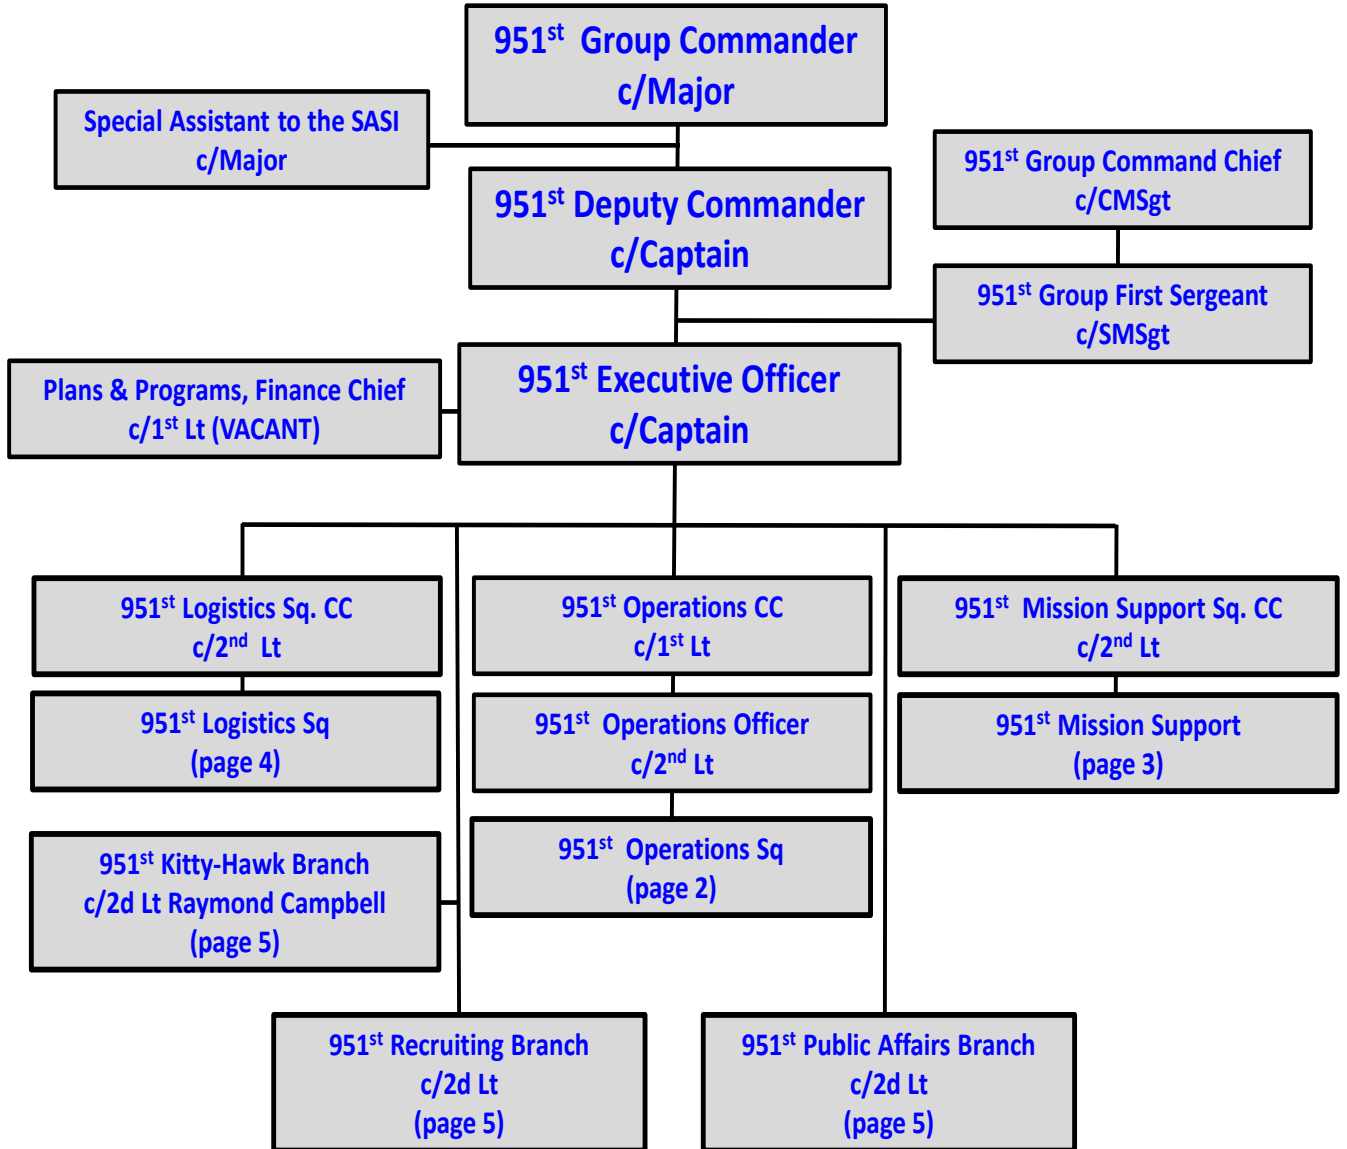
951$^{st}$ Group Commander
c/Major

Special Assistant to the SASI
c/Major

951$^{st}$ Group Command Chief
c/CMSgt

951$^{st}$ Deputy Commander
c/Captain

951$^{st}$ Group First Sergeant
c/SMSgt

Plans & Programs, Finance Chief
c/1$^{st}$ Lt (VACANT)

951$^{st}$ Executive Officer
c/Captain

951$^{st}$ Logistics Sq. CC
c/2$^{nd}$ Lt

951$^{st}$ Operations CC
c/1$^{st}$ Lt

951$^{st}$ Mission Support Sq. CC
c/2$^{nd}$ Lt

951$^{st}$ Logistics Sq
(page 4)

951$^{st}$ Operations Officer
c/2$^{nd}$ Lt

951$^{st}$ Mission Support
(page 3)

951$^{st}$ Kitty-Hawk Branch
c/2d Lt Raymond Campbell
(page 5)

951$^{st}$ Operations Sq
(page 2)

951$^{st}$ Recruiting Branch
c/2d Lt
(page 5)

951$^{st}$ Public Affairs Branch
c/2d Lt
(page 5)